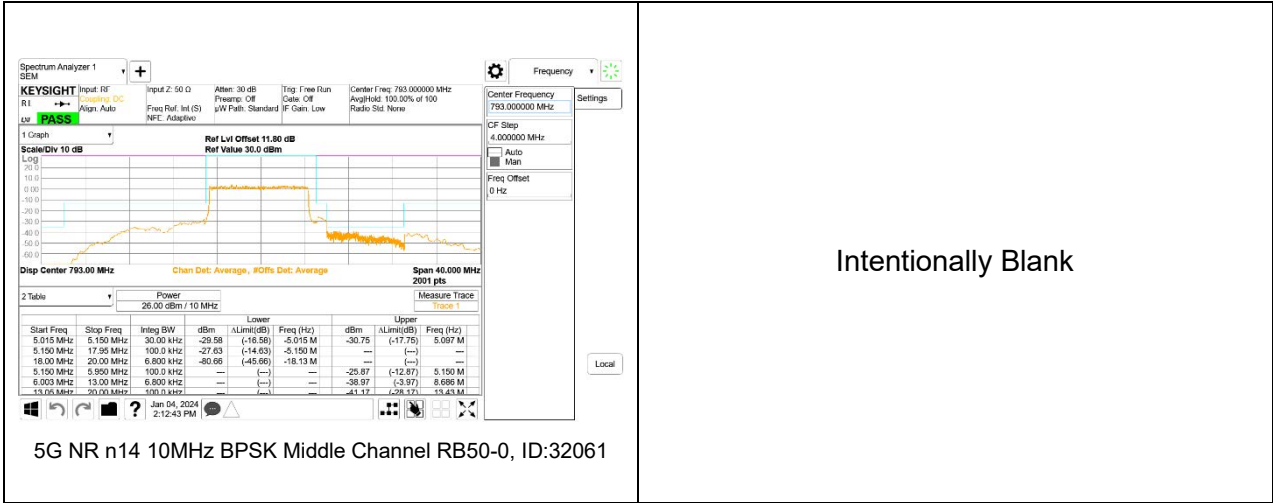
Spectrum Analyzer 1
SEM

Frequency

KEYSIGHT Input: RF
Coupling: DC
Align: Auto
PASS

Input Z: 50 Ω
Freq Ref: Int (S)
NFE: Adaptive

Atten: 30 dB
Preamp: Off
μW Path: Standard

Trig: Free Run
Gate: Off
IF Gain: Low

Center Freq: 793.000000 MHz
Avg|Hold: 100.00% of 100
Radio Std: None

Center Frequency
793.000000 MHz

Settings

CF Step
4.000000 MHz
Auto
Man

Freq Offset
0 Hz

1 Graph

Ref Lvl Offset 11.80 dB
Ref Value 30.0 dBm

Scale/Div 10 dB
Log
20.0
10.0
0.00
-10.0
-20.0
-30.0
-40.0
-50.0
-60.0

Disp Center 793.00 MHz
Chan Det: Average, #Offs Det: Average
Span 40.000 MHz
2001 pts

2 Table
Power
26.00 dBm / 10 MHz
Measure Trace
Trace 1

| Start Freq | Stop Freq | Integ BW | Lower dBm | Lower ΔLimit(dB) | Lower Freq (Hz) | Upper dBm | Upper ΔLimit(dB) | Upper Freq (Hz) |
|---|---|---|---|---|---|---|---|---|
| 5.015 MHz | 5.150 MHz | 30.00 kHz | -29.58 | (-16.58) | -5.015 M | -30.75 | (-17.75) | 5.097 M |
| 5.150 MHz | 17.95 MHz | 100.0 kHz | -27.63 | (-14.63) | -5.150 M | --- | (---) | --- |
| 18.00 MHz | 20.00 MHz | 6.800 kHz | -80.66 | (-45.66) | -18.13 M | --- | (---) | --- |
| 5.150 MHz | 5.950 MHz | 100.0 kHz | --- | (---) | --- | -25.87 | (-12.87) | 5.150 M |
| 6.003 MHz | 13.00 MHz | 6.800 kHz | --- | (---) | --- | -38.97 | (-3.97) | 8.686 M |
| 13.05 MHz | 20.00 MHz | 100.0 kHz | --- | (---) | --- | -41.17 | (-28.17) | 13.43 M |

Local

Jan 04, 2024
2:12:43 PM

5G NR n14 10MHz BPSK Middle Channel RB50-0, ID:32061

Intentionally Blank